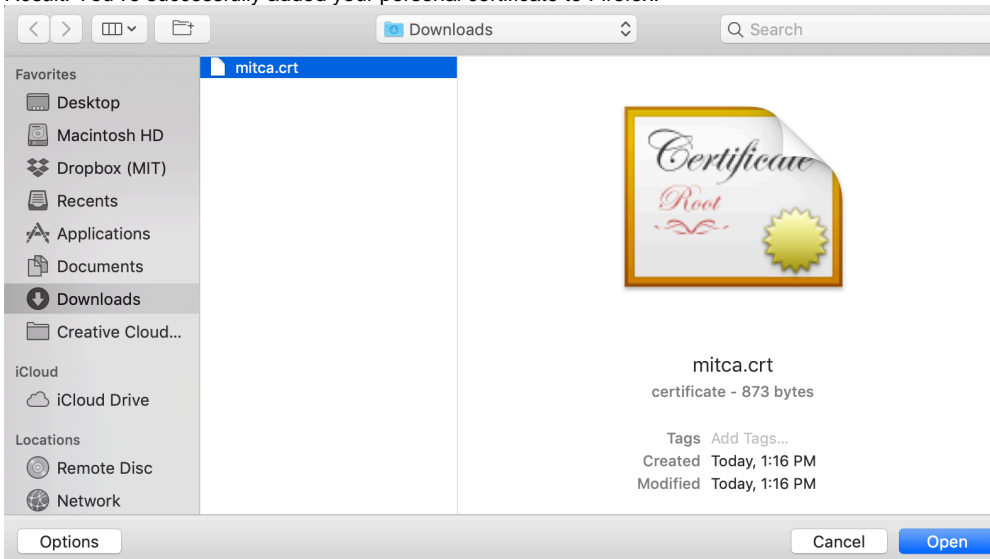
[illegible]

Downloads

Search

Favorites
Desktop
Macintosh HD
Dropbox (MIT)
Recents
Applications
Documents
Downloads
Creative Cloud...

iCloud
iCloud Drive

Locations
Remote Disc
Network

mitca.crt

Certificate
Root

mitca.crt
certificate - 873 bytes

Tags Add Tags...
Created Today, 1:16 PM
Modified Today, 1:16 PM

Options

Cancel

Open